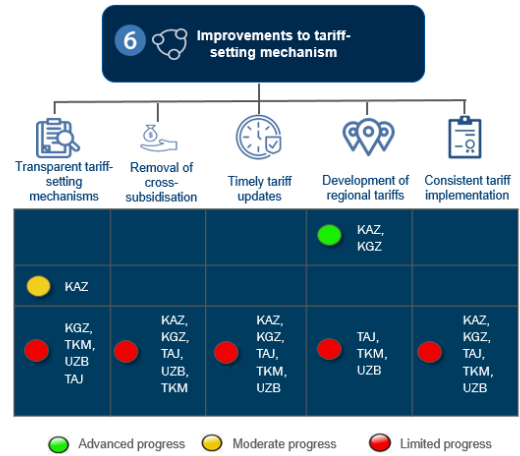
6 Improvements to tariff-setting mechanism

| Transparent tariff-setting mechanisms | Removal of cross-subsidisation | Timely tariff updates | Development of regional tariffs | Consistent tariff implementation |
|---|---|---|---|---|
| | | | KAZ, KGZ | |
| KAZ | | | | |
| KGZ, TKM, UZB TAJ | KAZ, KGZ, TAJ, UZB, TKM | KAZ, KGZ, TAJ, TKM, UZB | TAJ, TKM, UZB | KAZ, KGZ, TAJ, TKM, UZB |

Advanced progress Moderate progress Limited progress